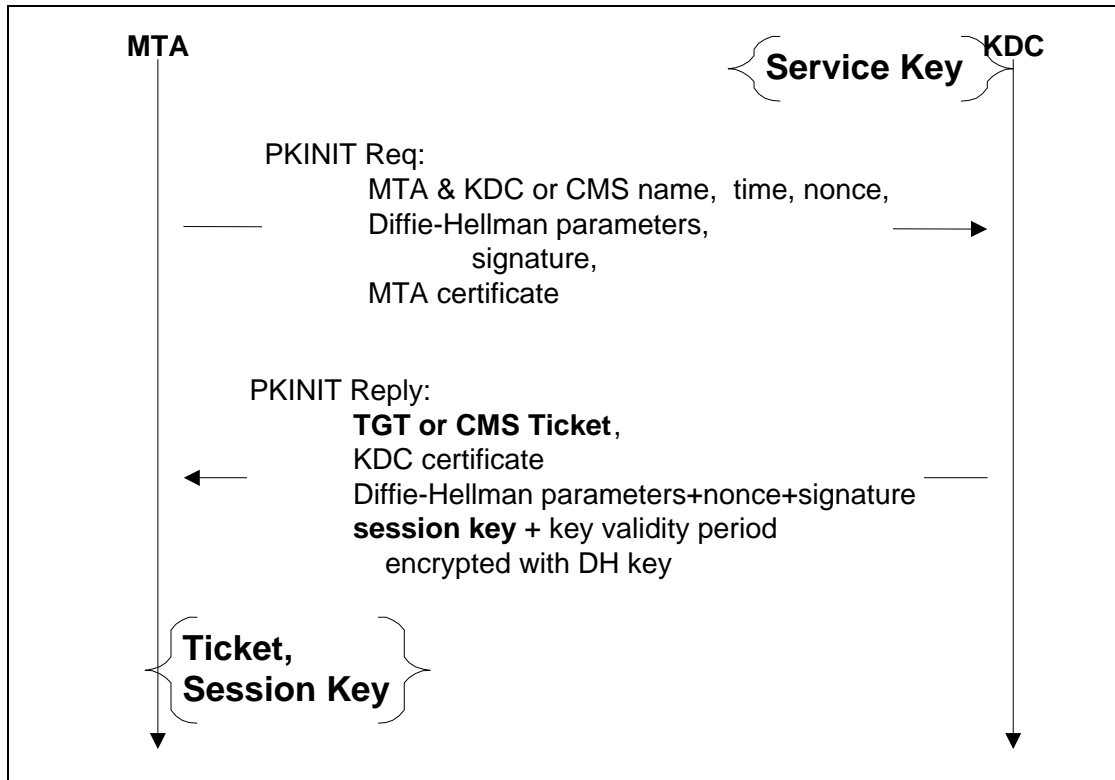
MTA

KDC

Service Key

PKINIT Req:
MTA & KDC or CMS name, time, nonce,
Diffie-Hellman parameters,
signature,
MTA certificate

PKINIT Reply:
TGT or CMS Ticket,
KDC certificate
Diffie-Hellman parameters+nonce+signature
session key + key validity period
encrypted with DH key

Ticket,
Session Key